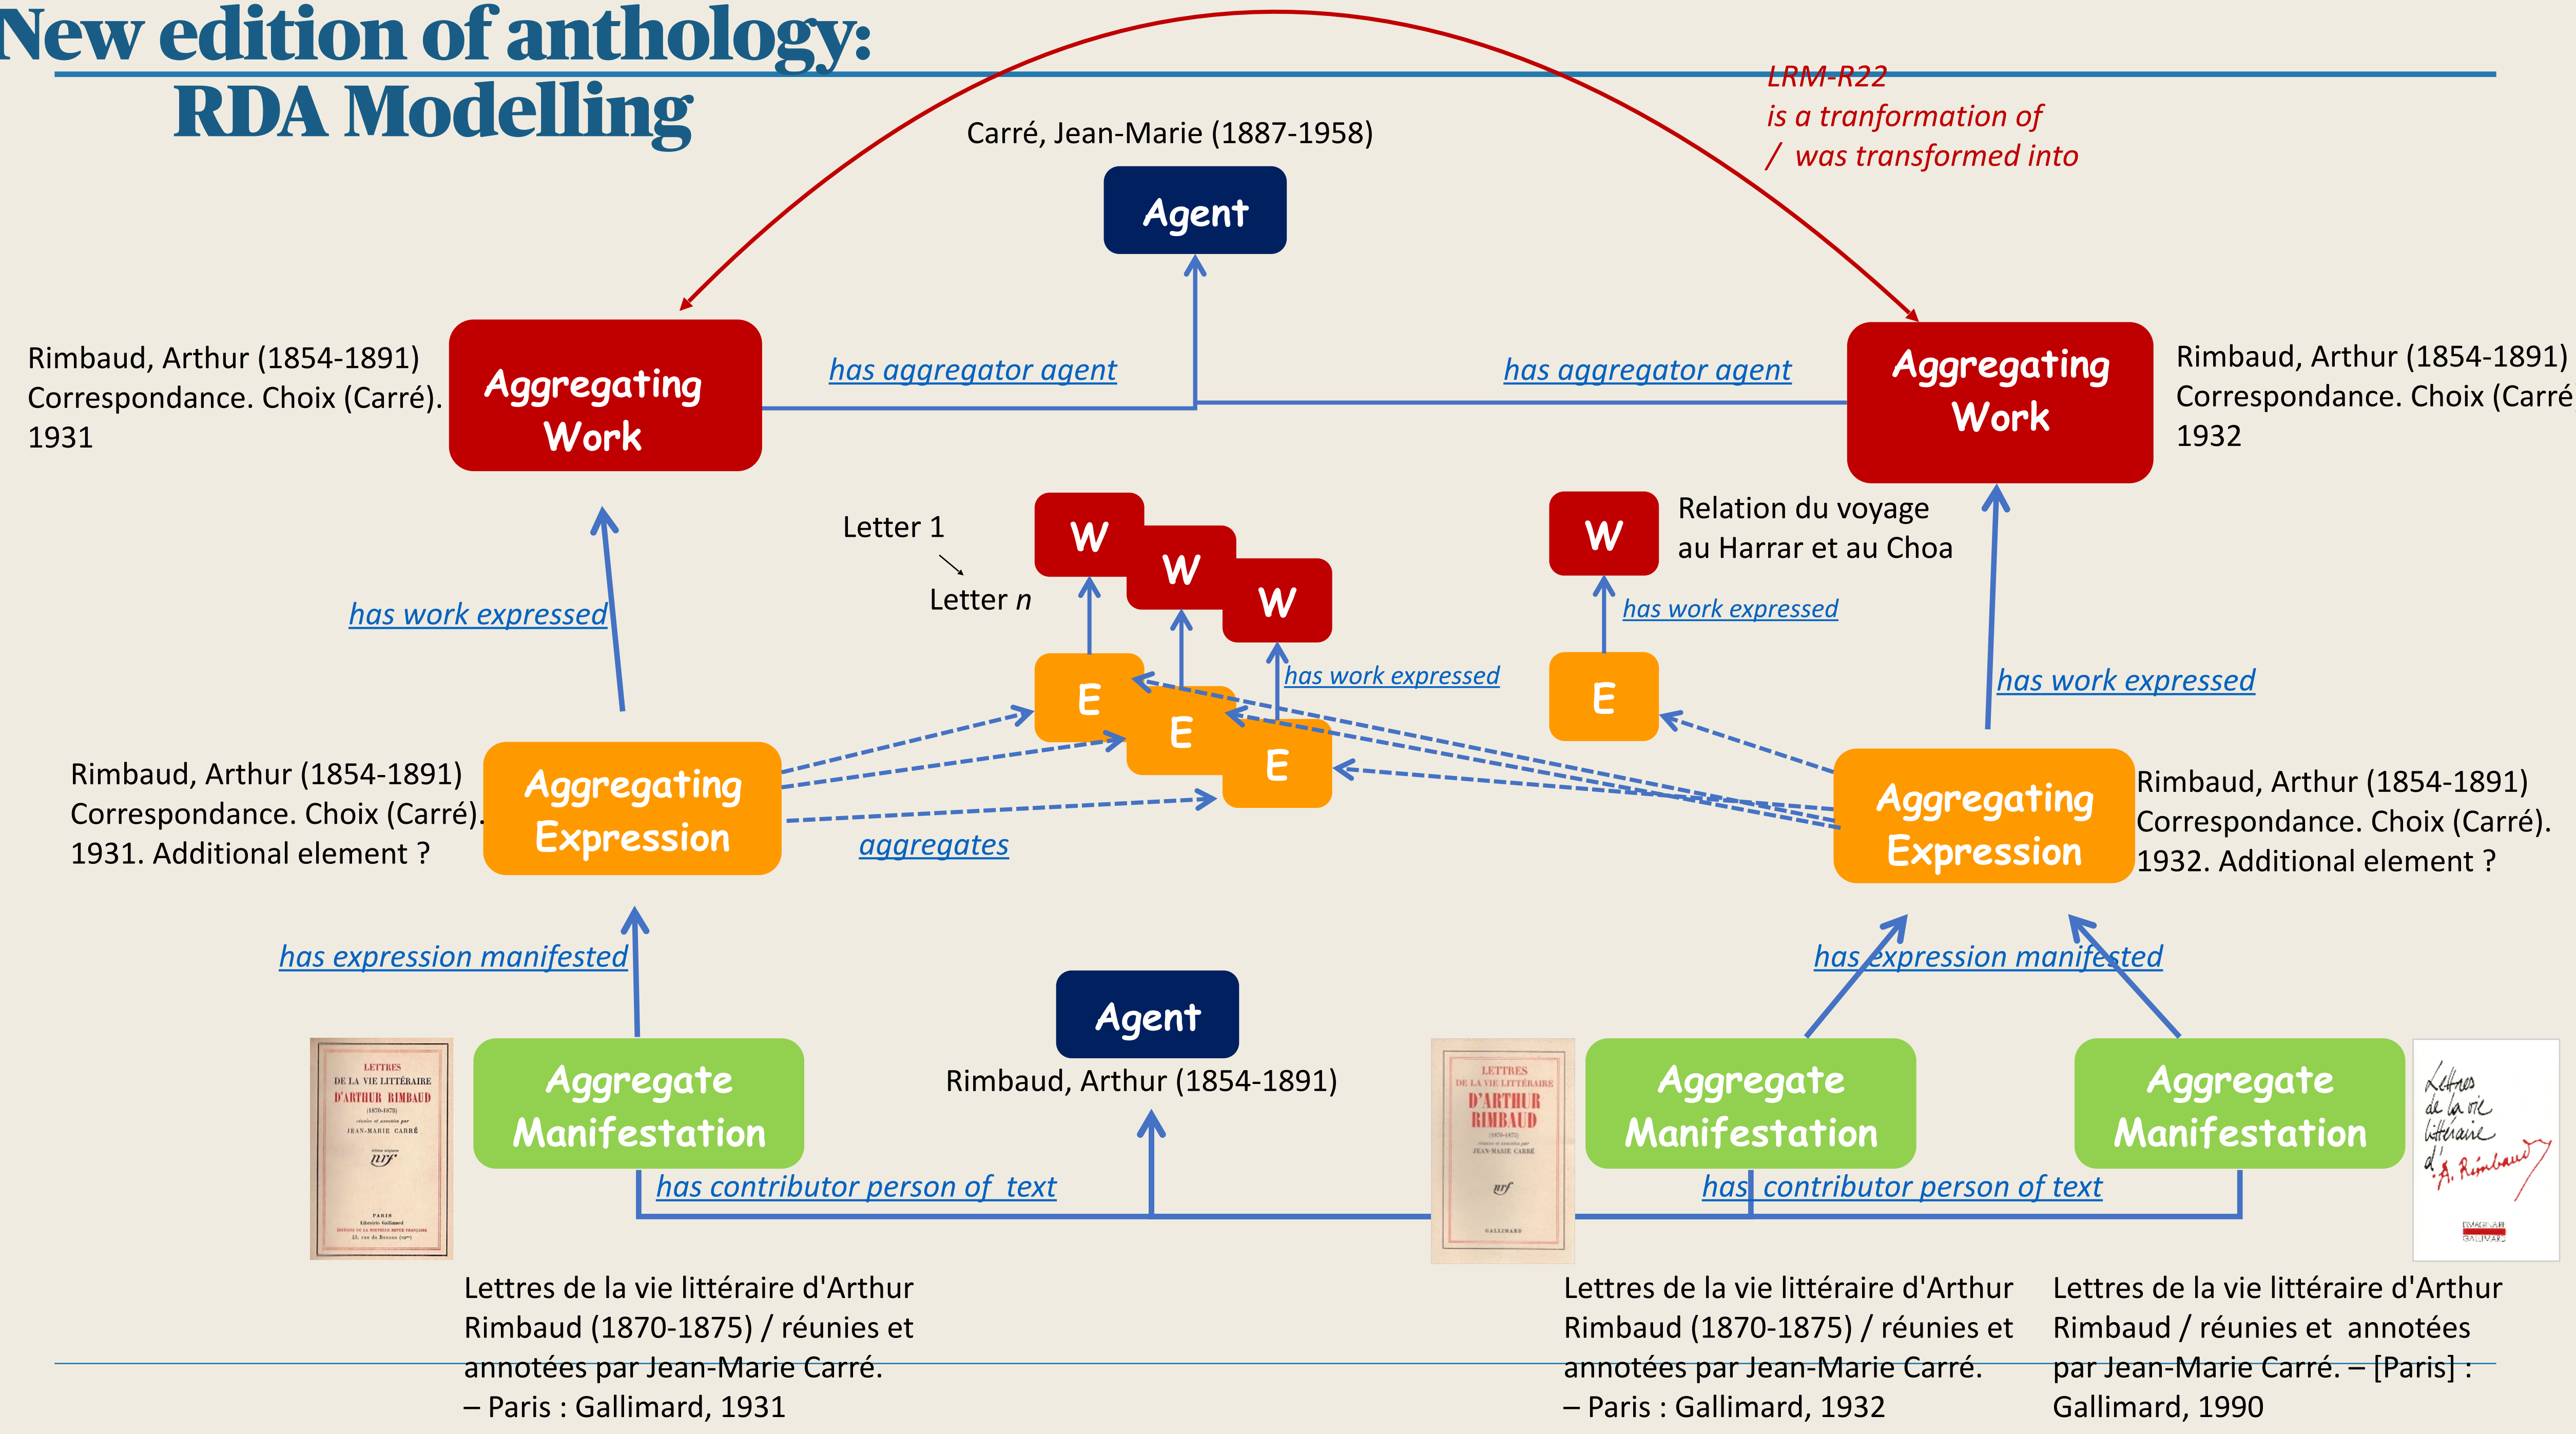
New edition of anthology: RDA Modelling

LRM-R22
is a tranformation of
/ was transformed into

Carré, Jean-Marie (1887-1958)

Agent

Rimbaud, Arthur (1854-1891) Correspondance. Choix (Carré). 1931

Aggregating Work

has aggregator agent

has aggregator agent

Aggregating Work

Rimbaud, Arthur (1854-1891) Correspondance. Choix (Carré 1932

Letter 1

Letter $n$

W

W

W

W

Relation du voyage au Harrar et au Choa

has work expressed

has work expressed

has work expressed

has work expressed

E

E

E

E

Rimbaud, Arthur (1854-1891) Correspondance. Choix (Carré). 1931. Additional element ?

Aggregating Expression

aggregates

Aggregating Expression

Rimbaud, Arthur (1854-1891) Correspondance. Choix (Carré). 1932. Additional element ?

has expression manifested

has expression manifested

Agent

Rimbaud, Arthur (1854-1891)

LETTRES DE LA VIE LITTÉRAIRE D'ARTHUR RIMBAUD (1870-1875) réunies et annotées par JEAN-MARIE CARRÉ nrf PARIS Librairie Gallimard

Aggregate Manifestation

has contributor person of text

LETTRES DE LA VIE LITTÉRAIRE D'ARTHUR RIMBAUD (1870-1875) JEAN-MARIE CARRÉ nrf GALLIMARD

Aggregate Manifestation

has contributor person of text

Aggregate Manifestation

Lettres de la vie littéraire d'A. Rimbaud

L'IMAGINAIRE GALLIMARD

Lettres de la vie littéraire d'Arthur Rimbaud (1870-1875) / réunies et annotées par Jean-Marie Carré. – Paris : Gallimard, 1931

Lettres de la vie littéraire d'Arthur Rimbaud (1870-1875) / réunies et annotées par Jean-Marie Carré. – Paris : Gallimard, 1932

Lettres de la vie littéraire d'Arthur Rimbaud / réunies et annotées par Jean-Marie Carré. – [Paris] : Gallimard, 1990